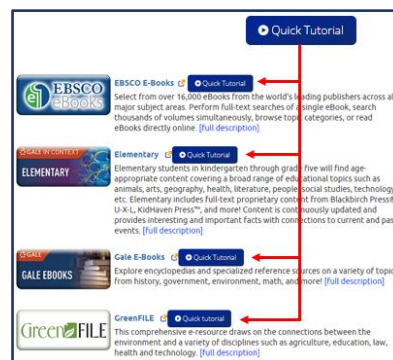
Quick Tutorial

EBSCO eBooks

EBSCO E-Books Quick Tutorial
Select from over 16,000 eBooks from the world's leading publishers across all major subject areas. Perform full-text searches of a single eBook, search thousands of volumes simultaneously, browse topic categories, or read eBooks directly online. [full description]

GALE IN CONTEXT ELEMENTARY

Elementary Quick Tutorial
Elementary students in kindergarten through grade five will find age-appropriate content covering a broad range of educational topics such as animals, arts, geography, health, literature, people, social studies, technology etc. Elementary includes full-text proprietary content from Blackbirch Press® U-X-L, KidHaven Press™, and more! Content is continuously updated and provides interesting and important facts with connections to current and past events. [full description]

GALE GALE EBOOKS

Gale E-Books Quick Tutorial
Explore encyclopedias and specialized reference sources on a variety of topics from history, government, environment, math, and more! [full description]

GreenFILE

GreenFILE Quick tutorial
This comprehensive e-resource draws on the connections between the environment and a variety of disciplines such as agriculture, education, law, health and technology. [full description]